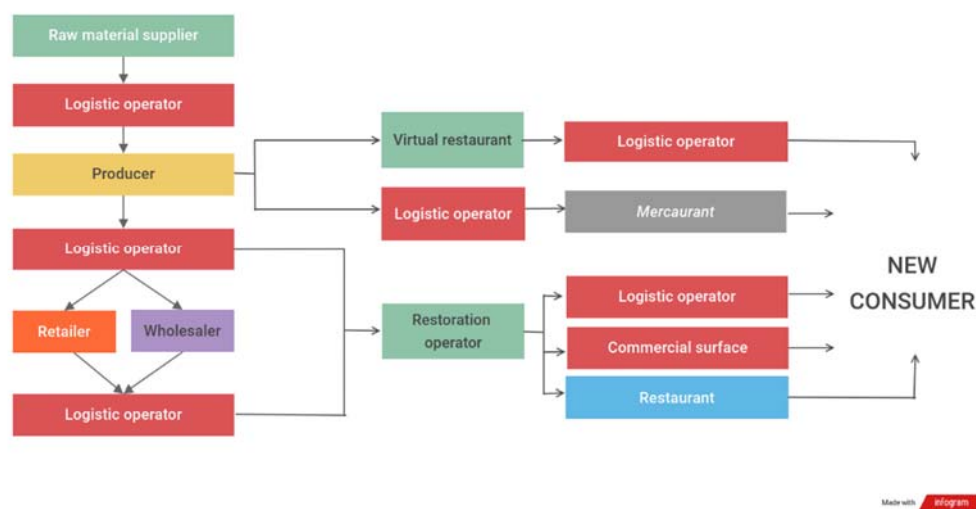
Raw material supplier

Logistic operator

Producer

Logistic operator

Retailer

Wholesaler

Logistic operator

Virtual restaurant

Logistic operator

Logistic operator

Mercaurant

Restoration operator

Logistic operator

Commercial surface

Restaurant

NEW CONSUMER

Made with infogram